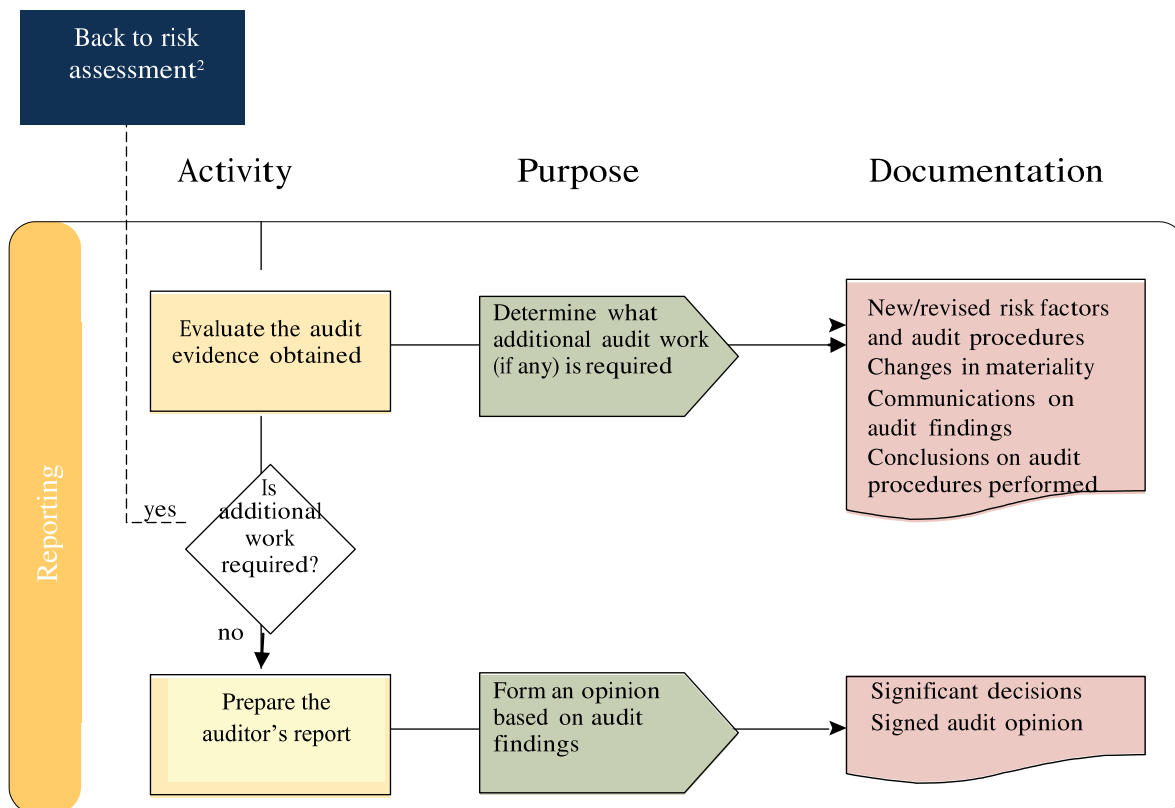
Back to risk assessment$^2$

Activity

Purpose

Documentation

Reporting

Evaluate the audit evidence obtained

Determine what additional audit work (if any) is required

New/revised risk factors and audit procedures
Changes in materiality
Communications on audit findings
Conclusions on audit procedures performed

yes

Is additional work required?

no

Prepare the auditor's report

Form an opinion based on audit findings

Significant decisions
Signed audit opinion